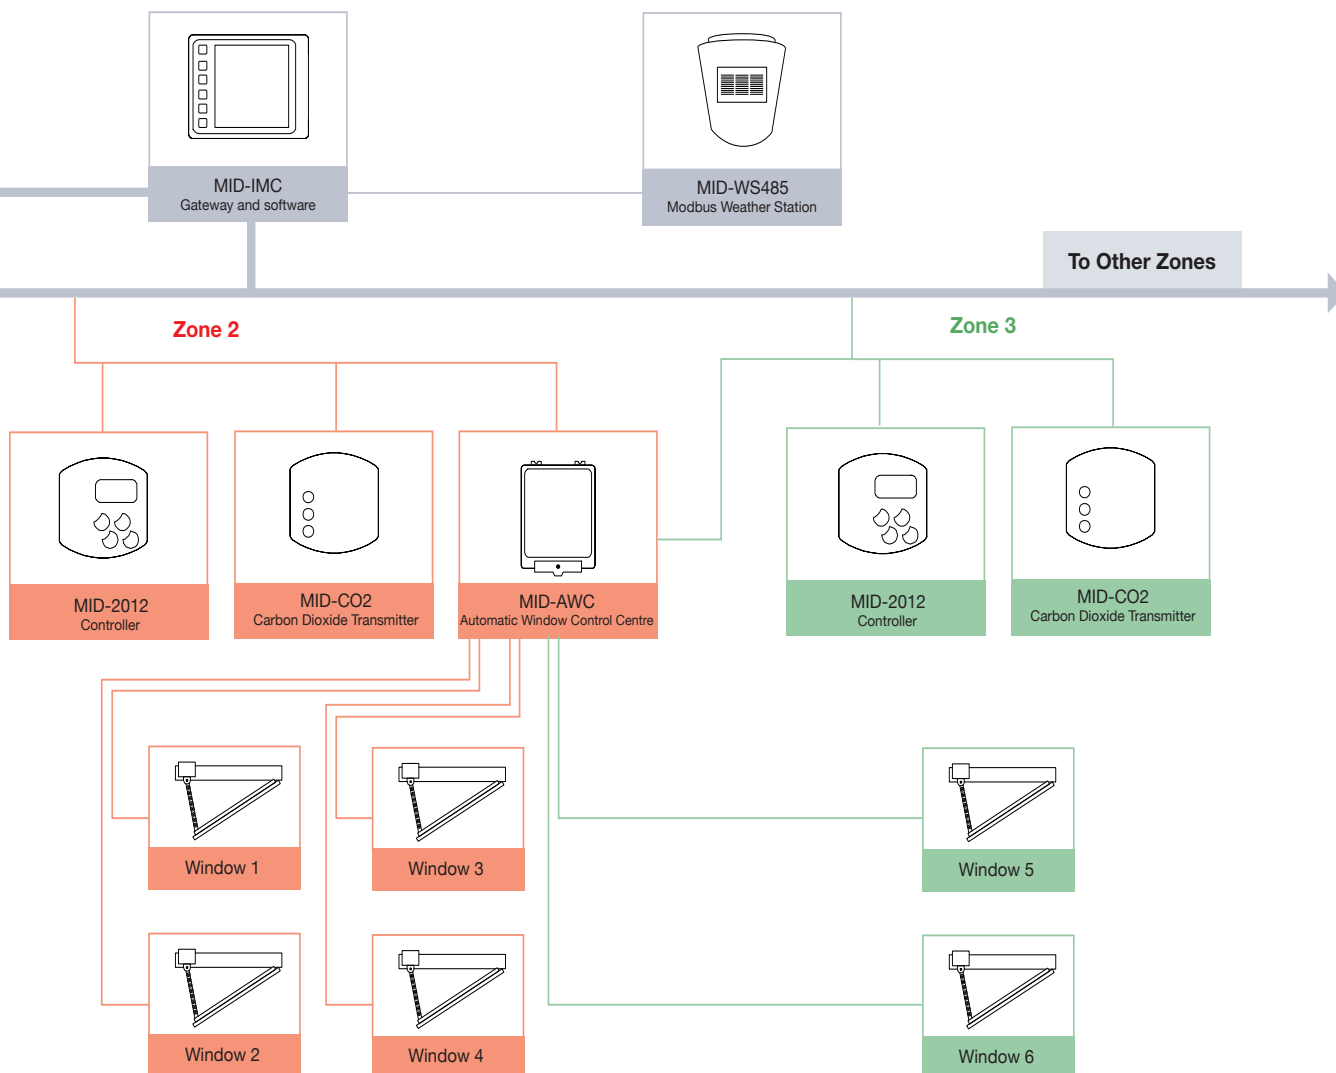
MID-IMC
Gateway and software

MID-WS485
Modbus Weather Station

To Other Zones

Zone 2

Zone 3

MID-2012
Controller

MID-CO2
Carbon Dioxide Transmitter

MID-AWC
Automatic Window Control Centre

MID-2012
Controller

MID-CO2
Carbon Dioxide Transmitter

Window 1

Window 3

Window 5

Window 2

Window 4

Window 6